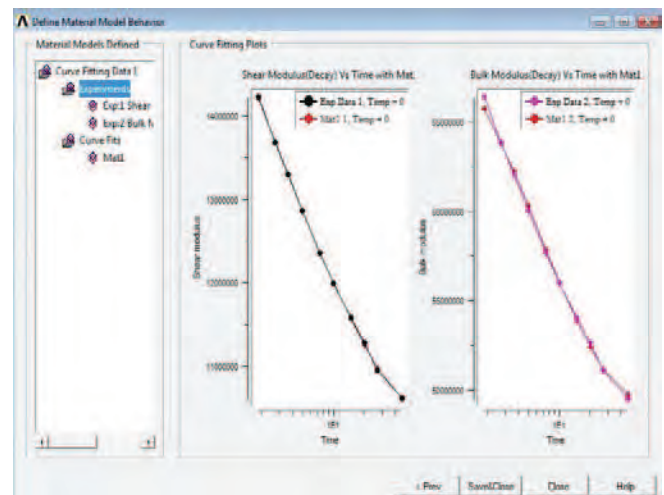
Define Material Model Behavior

Material Models Defined

Curve Fitting Data 1
Experiments
Exp1 Shear
Exp2 Bulk M
Curve Fits
Mat1

Curve Fitting Plots

Shear Modulus(Decay) Vs Time with Mat.

Exp Data 1, Temp = 0
Mat1 1, Temp = 0

14000000
13000000
12000000
11000000

Shear modulus

$10^1$

Time

Bulk Modulus(Decay) Vs Time with Mat1

Exp Data 2, Temp = 0
Mat1 2, Temp = 0

55000000
50000000
45000000

Bulk modulus

$10^1$

Time

< Prev
Save&Close
Close
Help